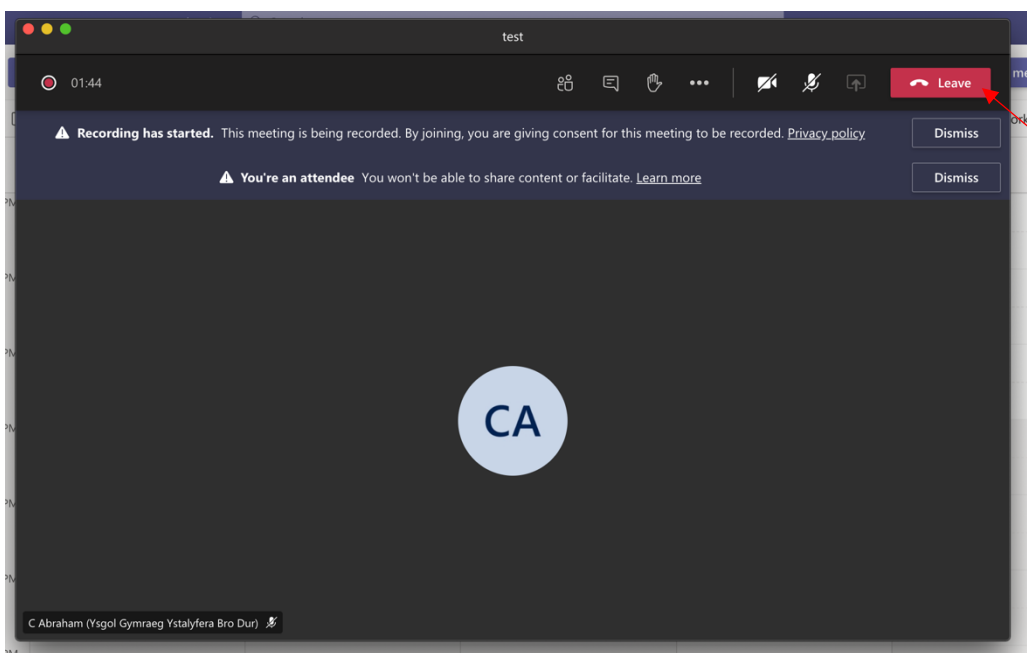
test

01:44

Leave

Recording has started. This meeting is being recorded. By joining, you are giving consent for this meeting to be recorded. Privacy policy

Dismiss

You're an attendee You won't be able to share content or facilitate. Learn more

Dismiss

CA

C Abraham (Ysgol Gymraeg Ystalyfera Bro Dur)